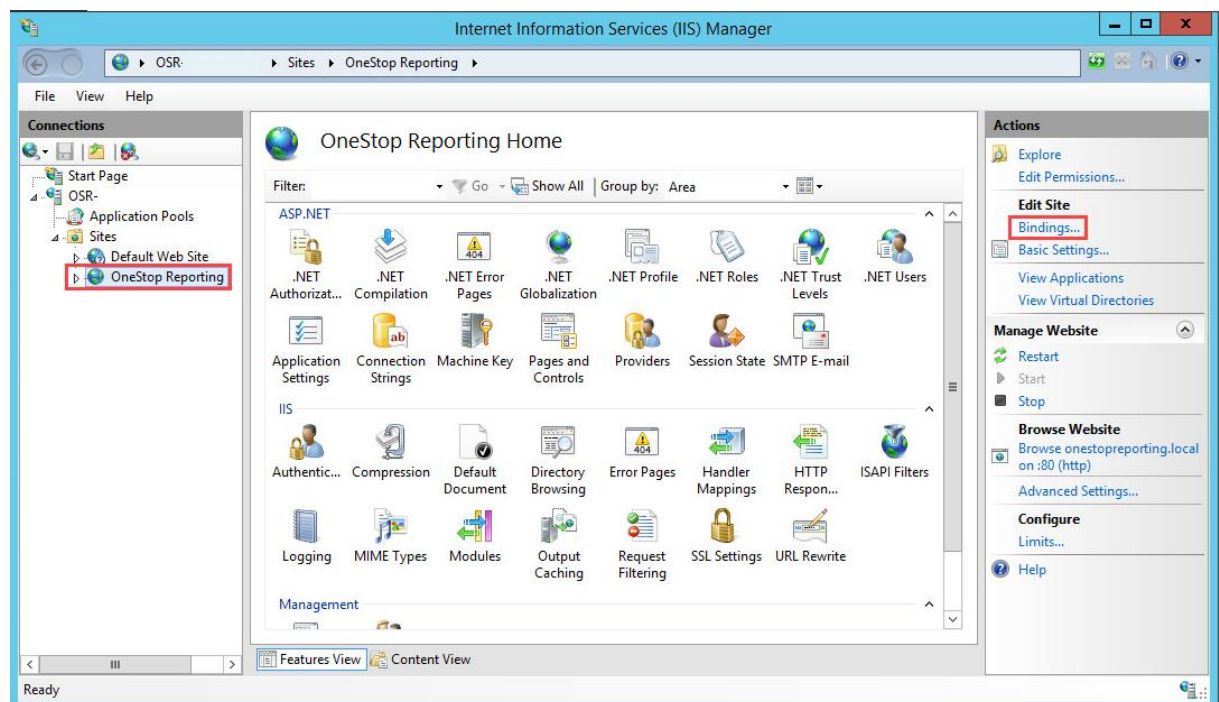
Internet Information Services (IIS) Manager

OSR- ▸ Sites ▸ OneStop Reporting ▸

File View Help

Connections

Start Page
OSR-
Application Pools
Sites
Default Web Site
OneStop Reporting

OneStop Reporting Home

Filter: Go Show All Group by: Area

ASP.NET

.NET Authorizat... .NET Compilation .NET Error Pages .NET Globalization .NET Profile .NET Roles .NET Trust Levels .NET Users

Application Settings Connection Strings Machine Key Pages and Controls Providers Session State SMTP E-mail

IIS

Authentic... Compression Default Document Directory Browsing Error Pages Handler Mappings HTTP Respon... ISAPI Filters

Logging MIME Types Modules Output Caching Request Filtering SSL Settings URL Rewrite

Management

Features View Content View

Actions

Explore
Edit Permissions...

Edit Site
Bindings...
Basic Settings...
View Applications
View Virtual Directories

Manage Website
Restart
Start
Stop

Browse Website
Browse onestopreporting.local on :80 (http)
Advanced Settings...

Configure
Limits...

Help

Ready